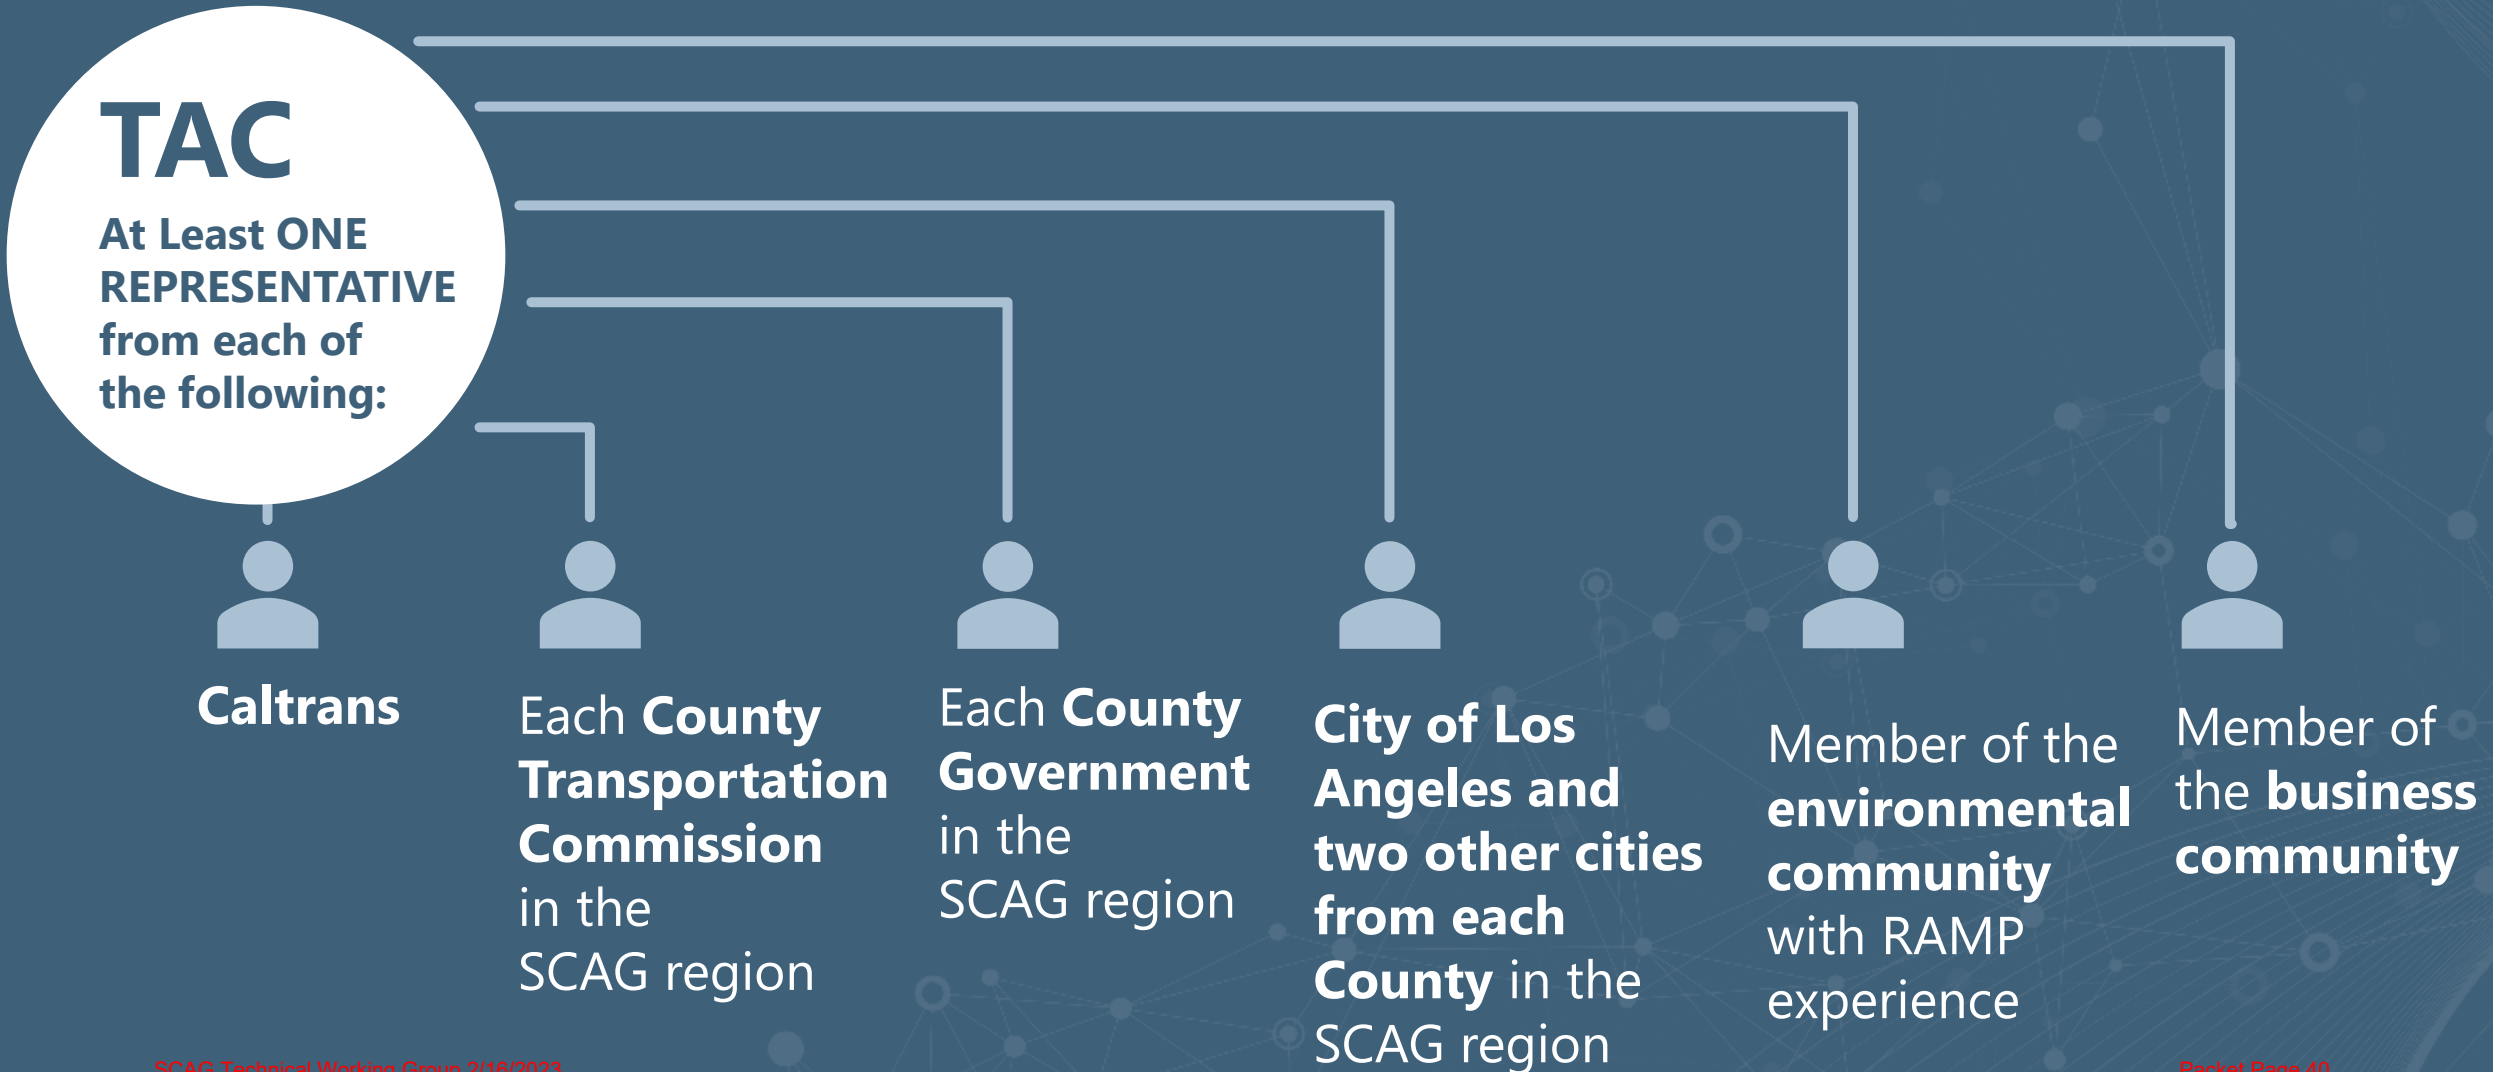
TAC

At Least ONE REPRESENTATIVE from each of the following:

Caltrans

Each County Transportation Commission in the SCAG region

Each County Government in the SCAG region

City of Los Angeles and two other cities from each County in the SCAG region

Member of the environmental community with RAMP experience

Member of the business community

SCAG Technical Working Group 2/16/2023

Packet Page 40